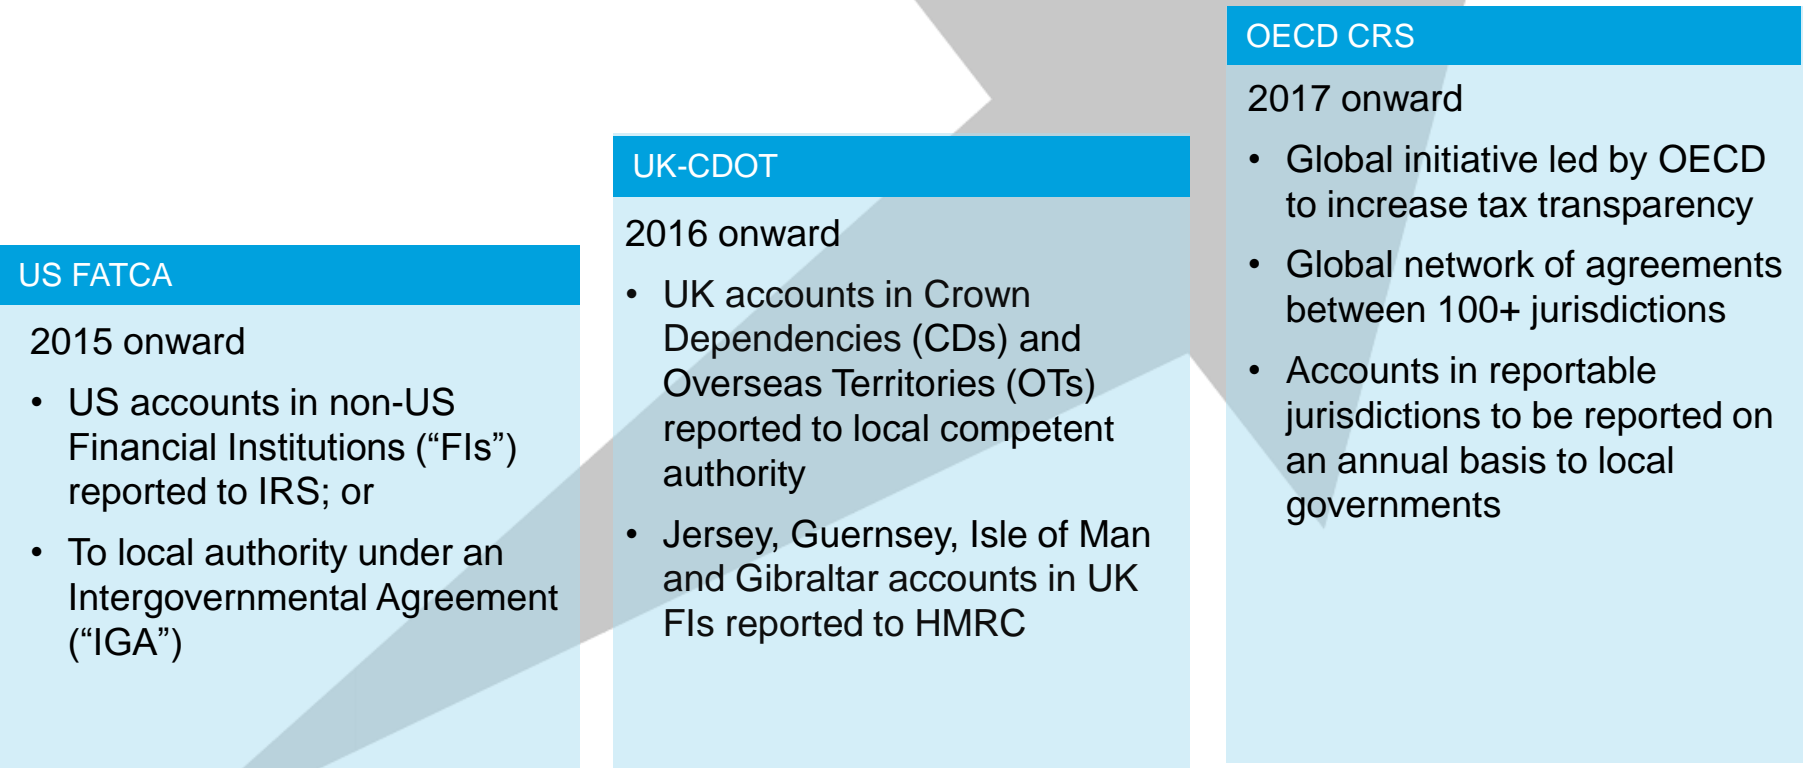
US FATCA

2015 onward

• US accounts in non-US Financial Institutions (“FIs”) reported to IRS; or

• To local authority under an Intergovernmental Agreement (“IGA”)

UK-CDOT

2016 onward

• UK accounts in Crown Dependencies (CDs) and Overseas Territories (OTs) reported to local competent authority

• Jersey, Guernsey, Isle of Man and Gibraltar accounts in UK FIs reported to HMRC

OECD CRS

2017 onward

• Global initiative led by OECD to increase tax transparency

• Global network of agreements between 100+ jurisdictions

• Accounts in reportable jurisdictions to be reported on an annual basis to local governments